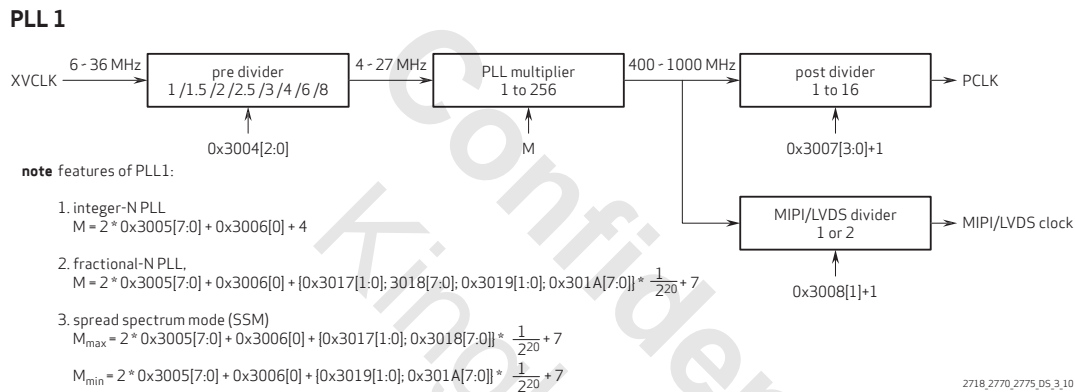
PLL 1

XVCLK

6 - 36 MHz

pre divider
1 /1.5 /2 /2.5 /3 /4 /6 /8

0x3004[2:0]

4 - 27 MHz

PLL multiplier
1 to 256

M

400 - 1000 MHz

post divider
1 to 16

0x3007[3:0]+1

PCLK

MIPI/LVDS divider
1 or 2

0x3008[1]+1

MIPI/LVDS clock

Confidential
Kino

**note** features of PLL1:

1. integer-N PLL
M = 2 * 0x3005[7:0] + 0x3006[0] + 4

2. fractional-N PLL,
M = 2 * 0x3005[7:0] + 0x3006[0] + {0x3017[1:0]; 3018[7:0]; 0x3019[1:0]; 0x301A[7:0]} * $\frac{1}{2^{20}}$ + 7

3. spread spectrum mode (SSM)
$M_{max}$ = 2 * 0x3005[7:0] + 0x3006[0] + {0x3017[1:0]; 0x3018[7:0]} * $\frac{1}{2^{20}}$ + 7

$M_{min}$ = 2 * 0x3005[7:0] + 0x3006[0] + {0x3019[1:0]; 0x301A[7:0]} * $\frac{1}{2^{20}}$ + 7

2718_2770_2775_DS_3_10